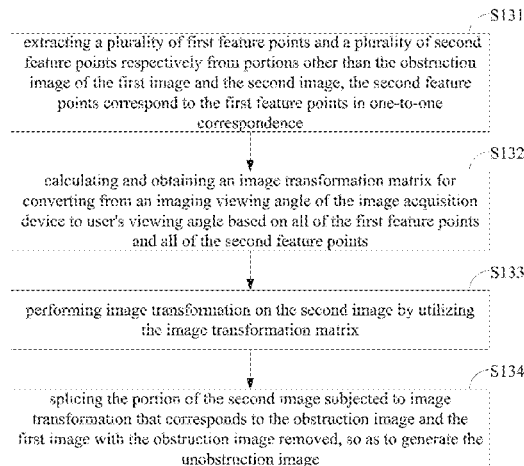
S131

extracting a plurality of first feature points and a plurality of second feature points respectively from portions other than the obstruction image of the first image and the second image, the second feature points correspond to the first feature points in one-to-one correspondence

S132

calculating and obtaining an image transformation matrix for converting from an imaging viewing angle of the image acquisition device to user's viewing angle based on all of the first feature points and all of the second feature points

S133

performing image transformation on the second image by utilizing the image transformation matrix

S134

splicing the portion of the second image subjected to image transformation that corresponds to the obstruction image and the first image with the obstruction image removed, so as to generate the unobstruction image